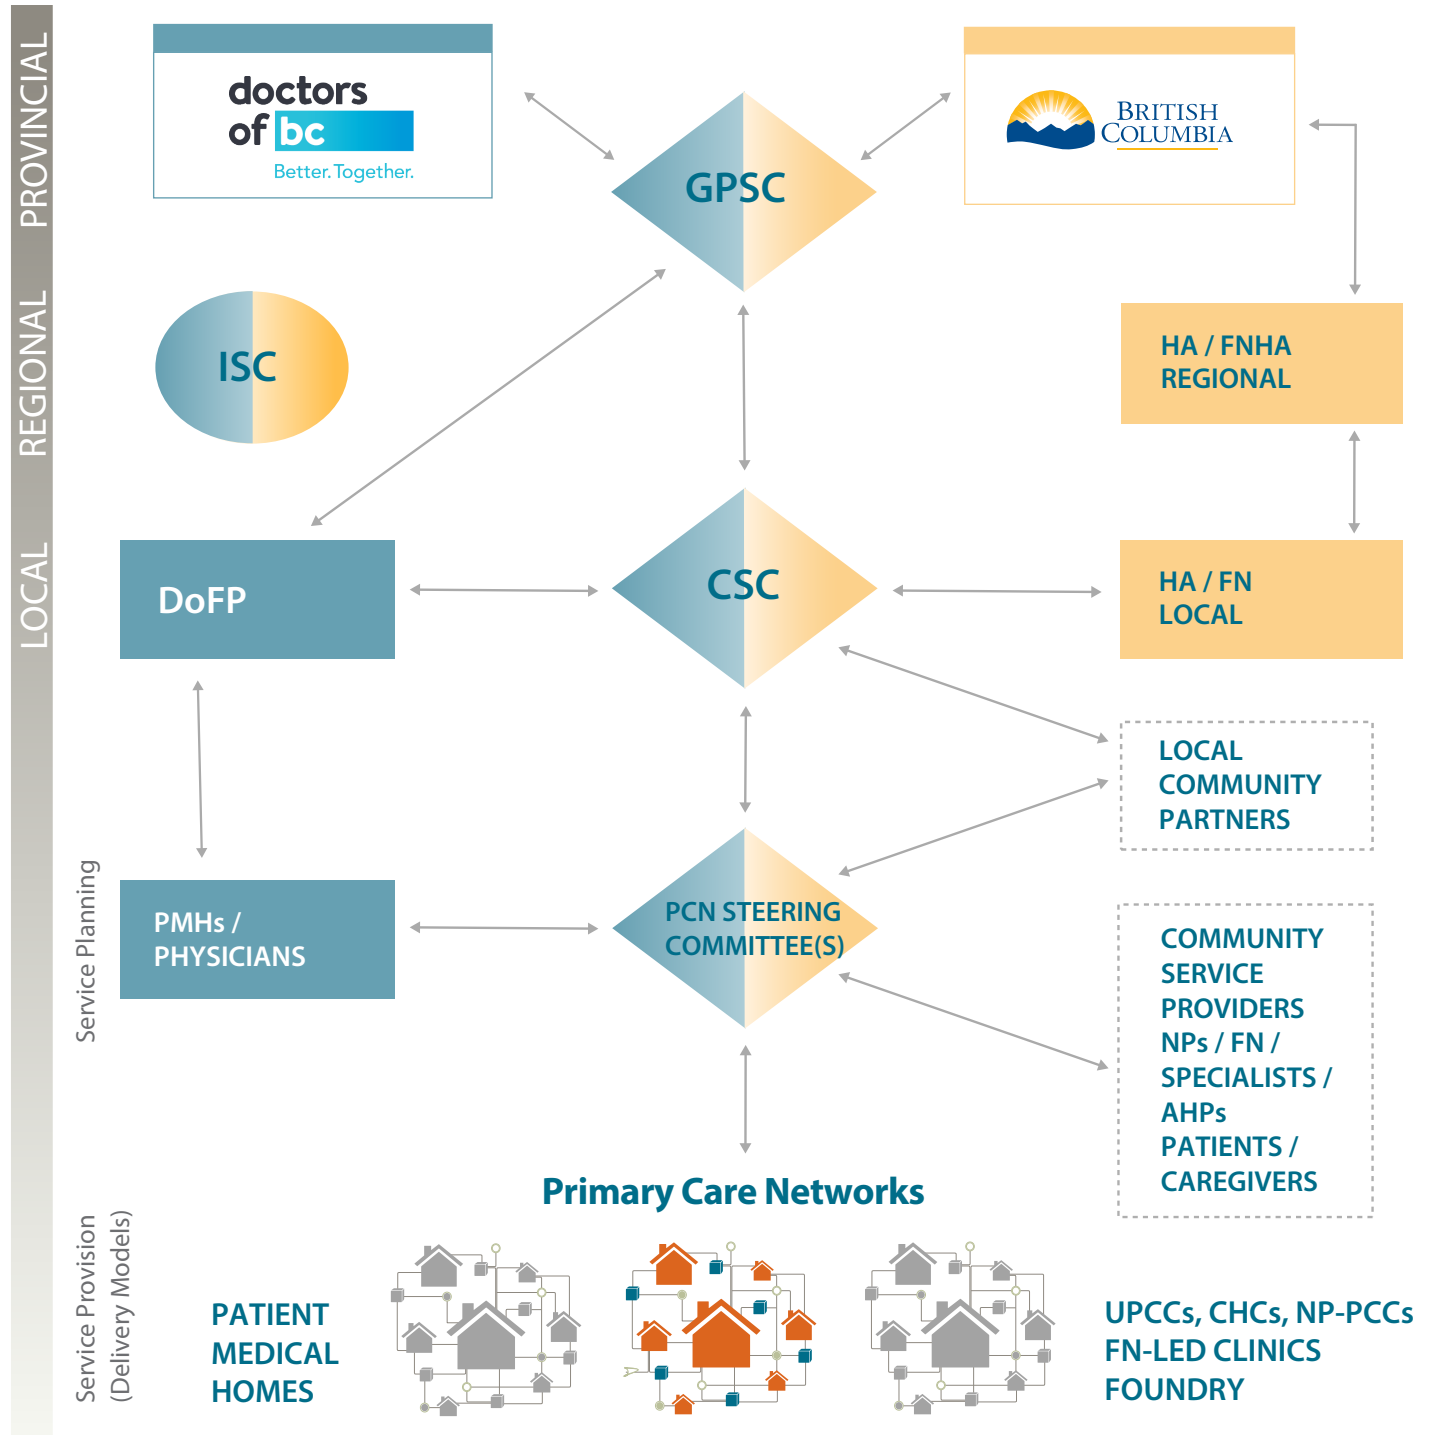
PROVINCIAL
REGIONAL
LOCAL

doctors of bc
Better. Together.

GPSC

BRITISH COLUMBIA

ISC

HA / FNHA REGIONAL

DoFP

CSC

HA / FN LOCAL

LOCAL COMMUNITY PARTNERS

Service Planning

PMHs / PHYSICIANS

PCN STEERING COMMITTEE(S)

COMMUNITY SERVICE PROVIDERS NPs / FN / SPECIALISTS / AHPs PATIENTS / CAREGIVERS

Primary Care Networks

Service Provision (Delivery Models)

PATIENT MEDICAL HOMES

UPCCs, CHCs, NP-PCCs
FN-LED CLINICS
FOUNDRY